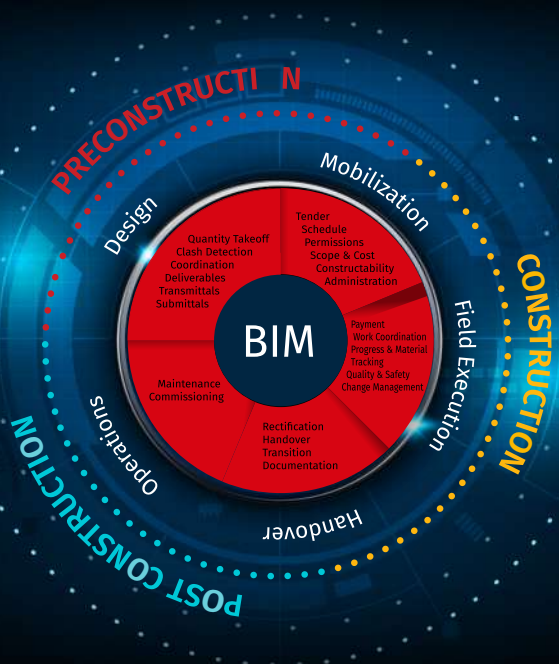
PRECONSTRUCTI N

Design

Quantity Takeoff
Clash Detection
Coordination
Deliverables
Transmittals
Submittals

Mobilization

Tender
Schedule
Permissions
Scope & Cost
Constructability
Administration

CONSTRUCTION

Field Execution

Payment
Work Coordination
Progress & Material Tracking
Quality & Safety
Change Management

BIM

Handover

Rectification
Handover
Transition
Documentation

Operations

Maintenance
Commissioning

POST CONSTRUCTION